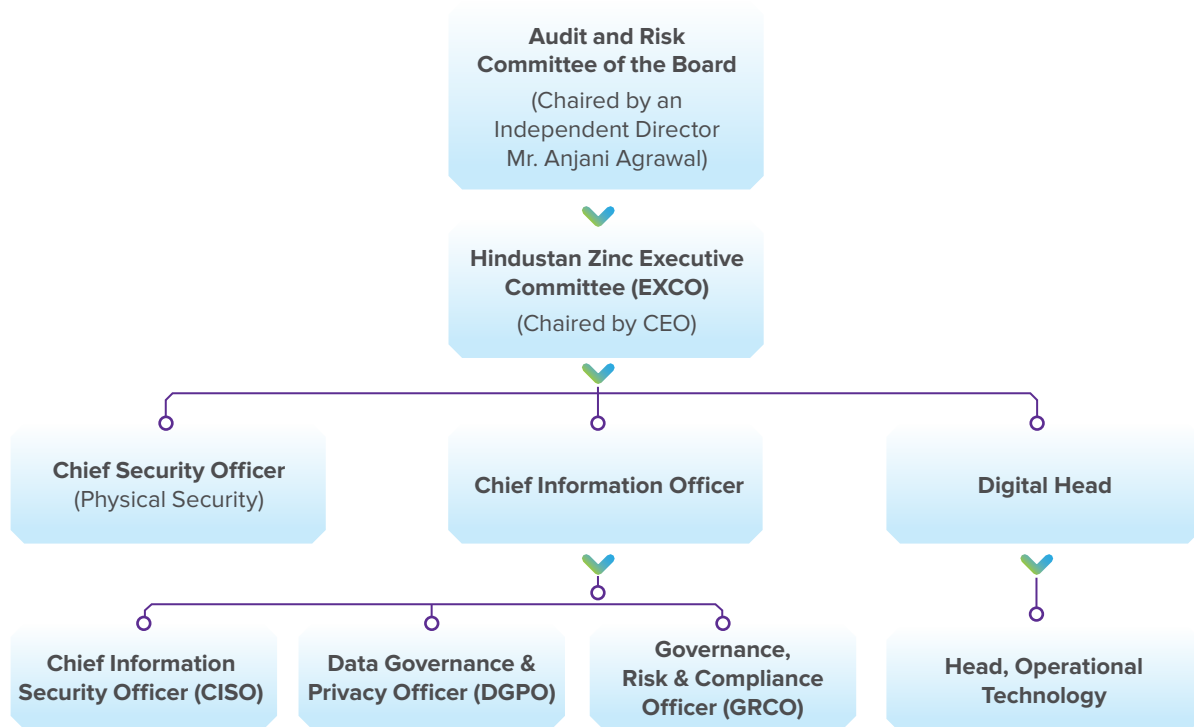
Audit and Risk Committee of the Board
(Chaired by an Independent Director Mr. Anjani Agrawal)

Hindustan Zinc Executive Committee (EXCO)
(Chaired by CEO)

Chief Security Officer
(Physical Security)

Chief Information Officer

Digital Head

Chief Information Security Officer (CISO)

Data Governance & Privacy Officer (DGPO)

Governance, Risk & Compliance Officer (GRCO)

Head, Operational Technology